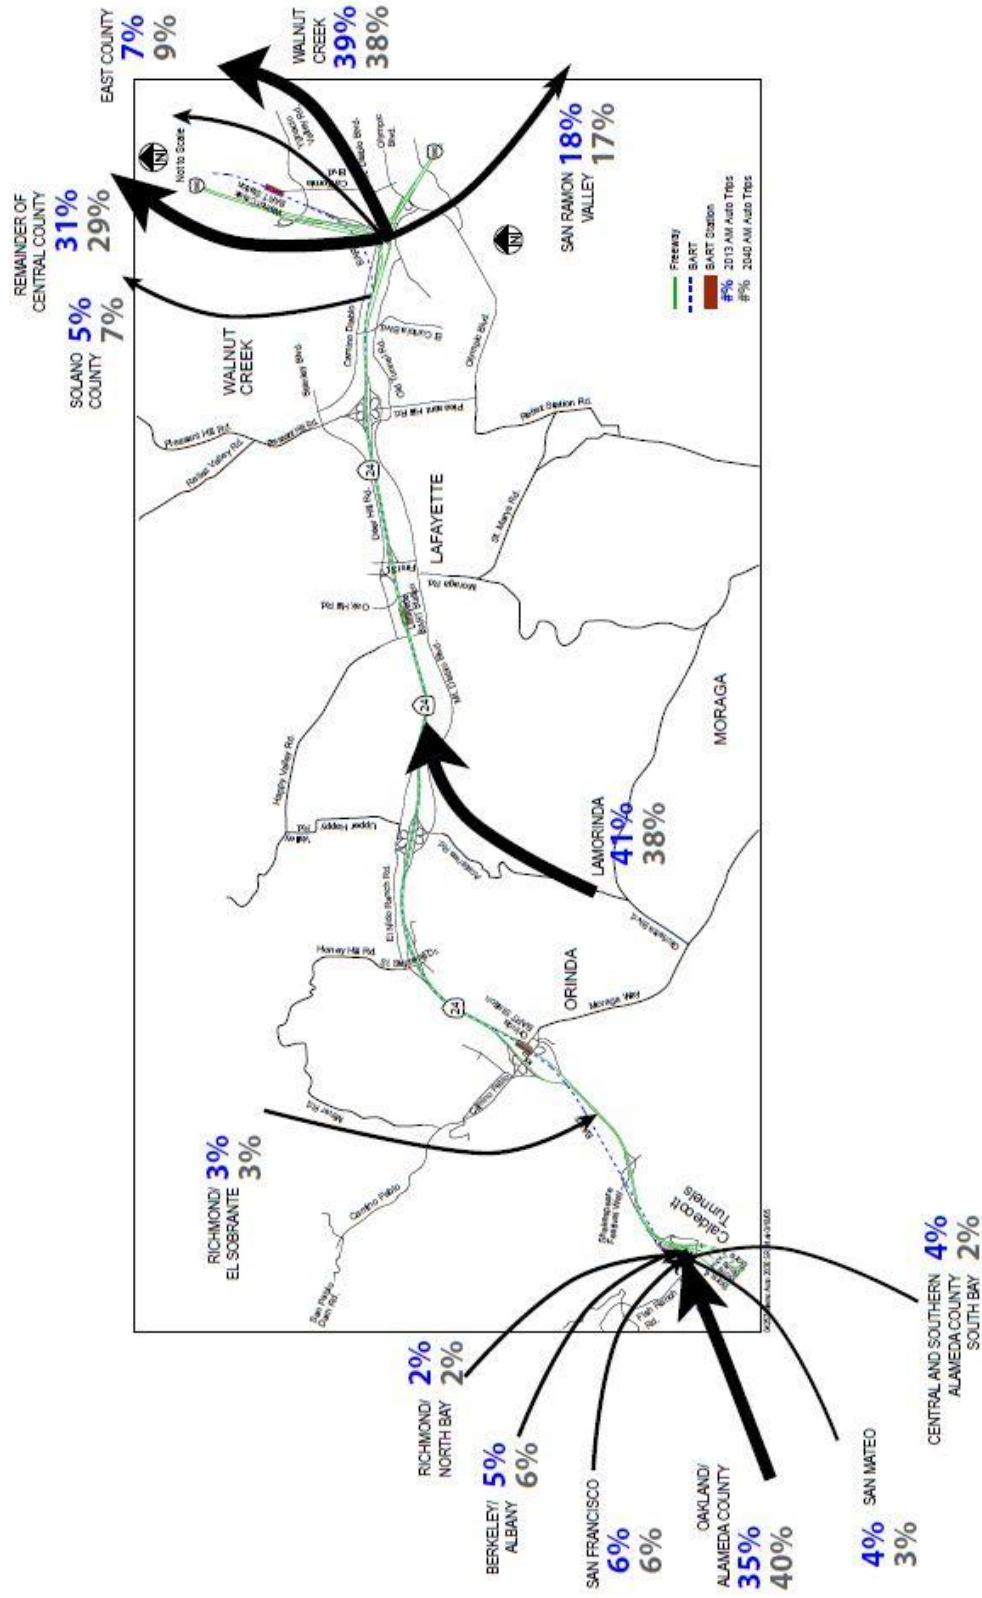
EAST COUNTY
7%
9%

WALNUT CREEK
39%
38%

SAN RAMON VALLEY
18%
17%

REMAINDER OF CENTRAL COUNTY
31%
29%

SOLANO COUNTY
5%
7%

WALNUT CREEK

LAFAYETTE

MORAGA

LAMORINDA
41%
38%

ORINDA

RICHMOND/ EL SOBRANTE
3%
3%

Caldecott Tunnels

Freeway
BART
BART Station
#% 2013 AM Auto Trips
#% 2040 AM Auto Trips

Not to Scale

24

Pleasant Hill Rd.
Reliez Valley Rd.
Reliez Station Rd.
Olympic Blvd.
Deer Hill Rd.
Moraga Rd.
Oak Hill Rd.
St. Marys Rd.
Mt. Diablo Blvd.
Happy Valley Rd.
Upper Happy Valley Rd.
El Nido Ranch Rd.
Acalanes Rd.
Camino Pablo
Moraga Way
Glorietta Blvd.
Honey Hill Rd.
Miner Rd.
Shakespeare Festival Way
San Pablo Dam Rd.
Fish Ranch Rd.
Ygnacio Valley Rd.
California Blvd.
Main St.
Camino Diablo
El Curtola Blvd.
Orinda BART Station
Lafayette BART Station
Walnut Creek BART Station

CENTRAL AND SOUTHERN ALAMEDA COUNTY SOUTH BAY
4%
2%

RICHMOND/ NORTH BAY
2%
2%

BERKELEY/ ALBANY
5%
6%

SAN FRANCISCO
6%
6%

OAKLAND/ ALAMEDA COUNTY
35%
40%

SAN MATEO
4%
3%